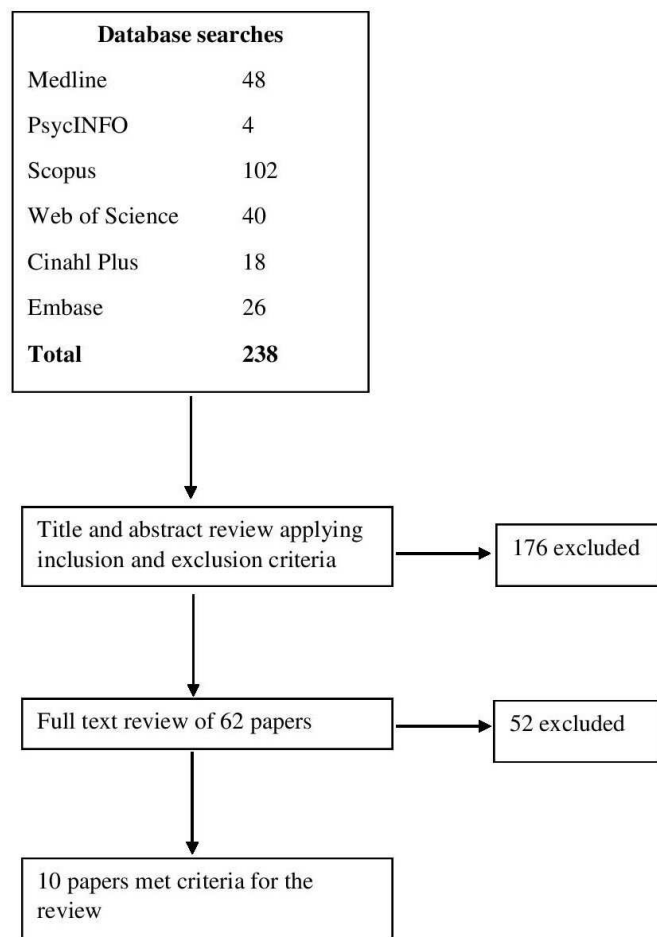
**Database searches**

| | |
|---|---|
| Medline | 48 |
| PsycINFO | 4 |
| Scopus | 102 |
| Web of Science | 40 |
| Cinahl Plus | 18 |
| Embase | 26 |
| **Total** | **238** |

Title and abstract review applying inclusion and exclusion criteria

176 excluded

Full text review of 62 papers

52 excluded

10 papers met criteria for the review